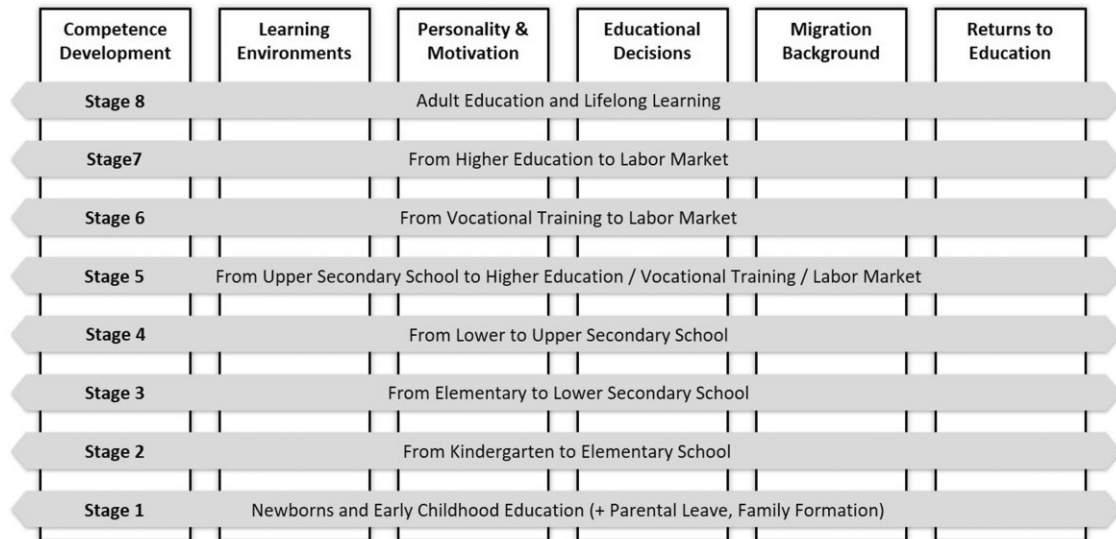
Competence Development

Learning Environments

Personality & Motivation

Educational Decisions

Migration Background

Returns to Education

Stage 8 Adult Education and Lifelong Learning

Stage7 From Higher Education to Labor Market

Stage 6 From Vocational Training to Labor Market

Stage 5 From Upper Secondary School to Higher Education / Vocational Training / Labor Market

Stage 4 From Lower to Upper Secondary School

Stage 3 From Elementary to Lower Secondary School

Stage 2 From Kindergarten to Elementary School

Stage 1 Newborns and Early Childhood Education (+ Parental Leave, Family Formation)